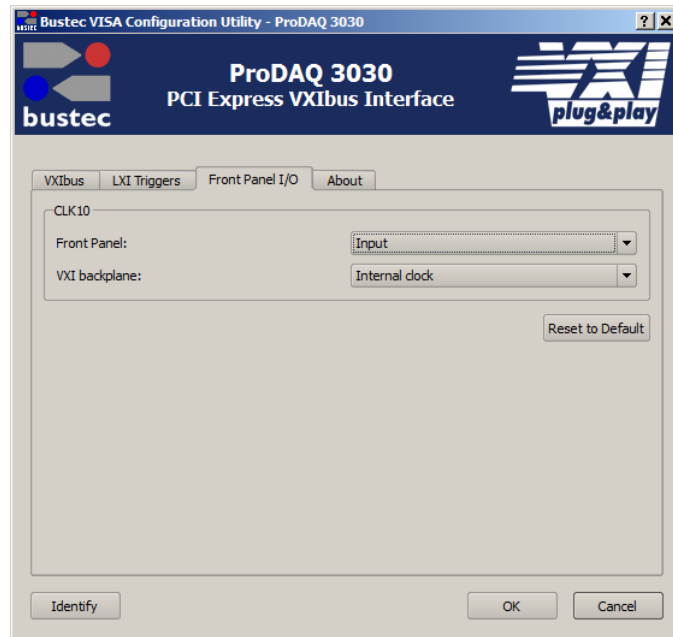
Bustec VISA Configuration Utility - ProDAQ 3030

? X

bustec

ProDAQ 3030
PCI Express VXIbus Interface

VXI plug&play

VXIbus | LXI Triggers | Front Panel I/O | About

CLK10

Front Panel: Input

VXI backplane: Internal clock

Reset to Default

Identify

OK

Cancel